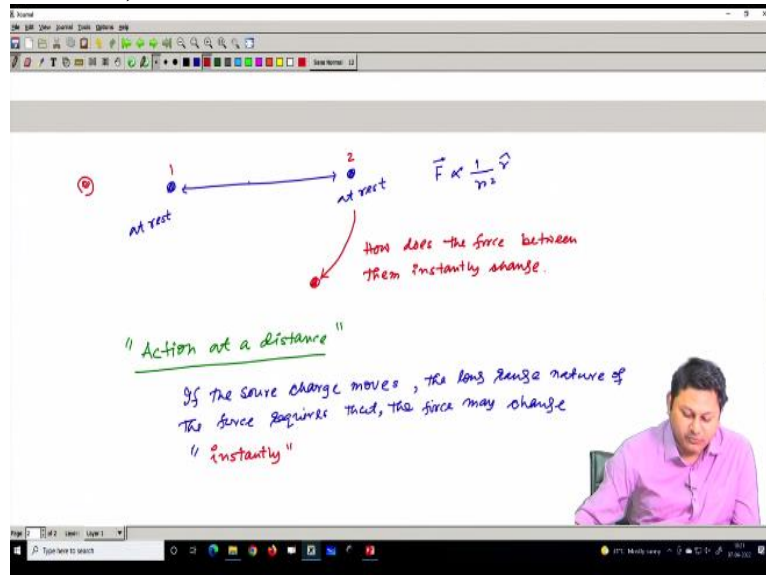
Journal
File Edit View Journal Tools Options Help
Sans Normal 12

1
2
at rest
at rest
$\vec{F} \propto \frac{1}{r^2}\hat{r}$

How does the force between them instantly change.

" Action at a distance "

If the source charge moves, the long range nature of the force requires that, the force may change " instantly "

Page 2 of 2 Layer: Layer 1
Type here to search
27°C Mostly sunny